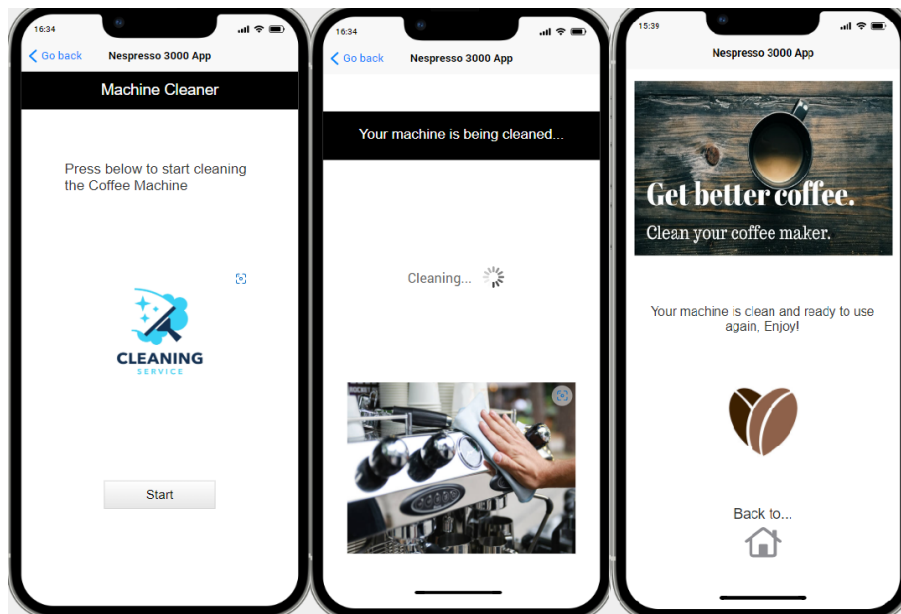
16:34

Go back

Nespresso 3000 App

Machine Cleaner

Press below to start cleaning the Coffee Machine

CLEANING
SERVICE

Start

16:34

Go back

Nespresso 3000 App

Your machine is being cleaned...

Cleaning...

15:39

Nespresso 3000 App

Get better coffee.

Clean your coffee maker.

Your machine is clean and ready to use again, Enjoy!

Back to...